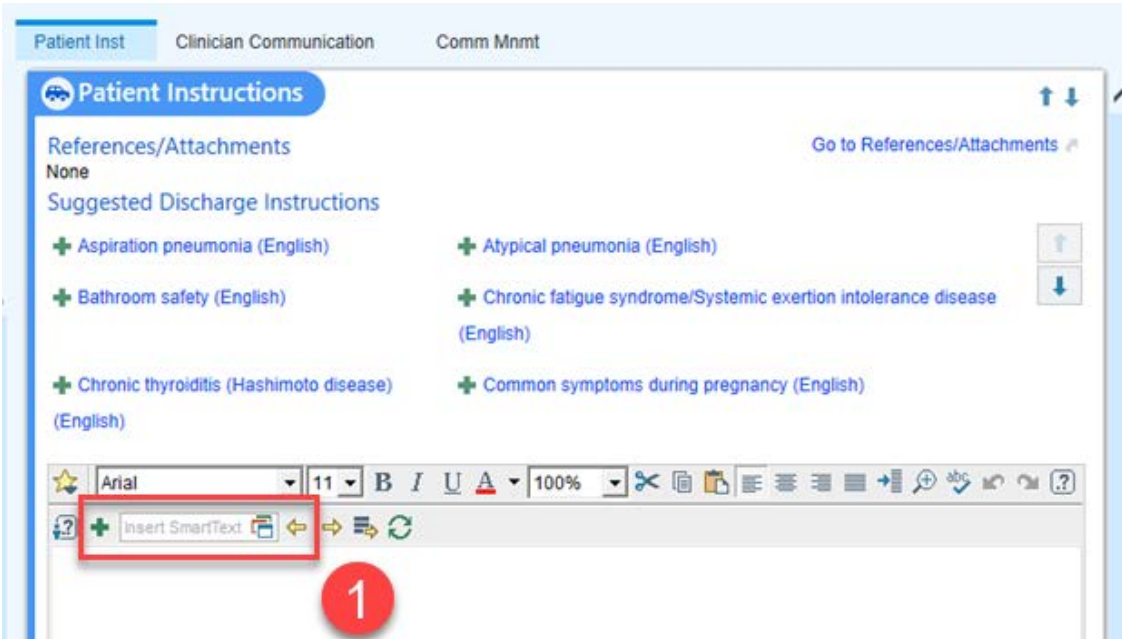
Patient Inst Clinician Communication Comm Mnmt

Patient Instructions

References/Attachments
None

Go to References/Attachments

Suggested Discharge Instructions

Aspiration pneumonia (English)

Atypical pneumonia (English)

Bathroom safety (English)

Chronic fatigue syndrome/Systemic exertion intolerance disease (English)

Chronic thyroiditis (Hashimoto disease) (English)

Common symptoms during pregnancy (English)

Arial 11 B I U A 100%

Insert SmartText

1